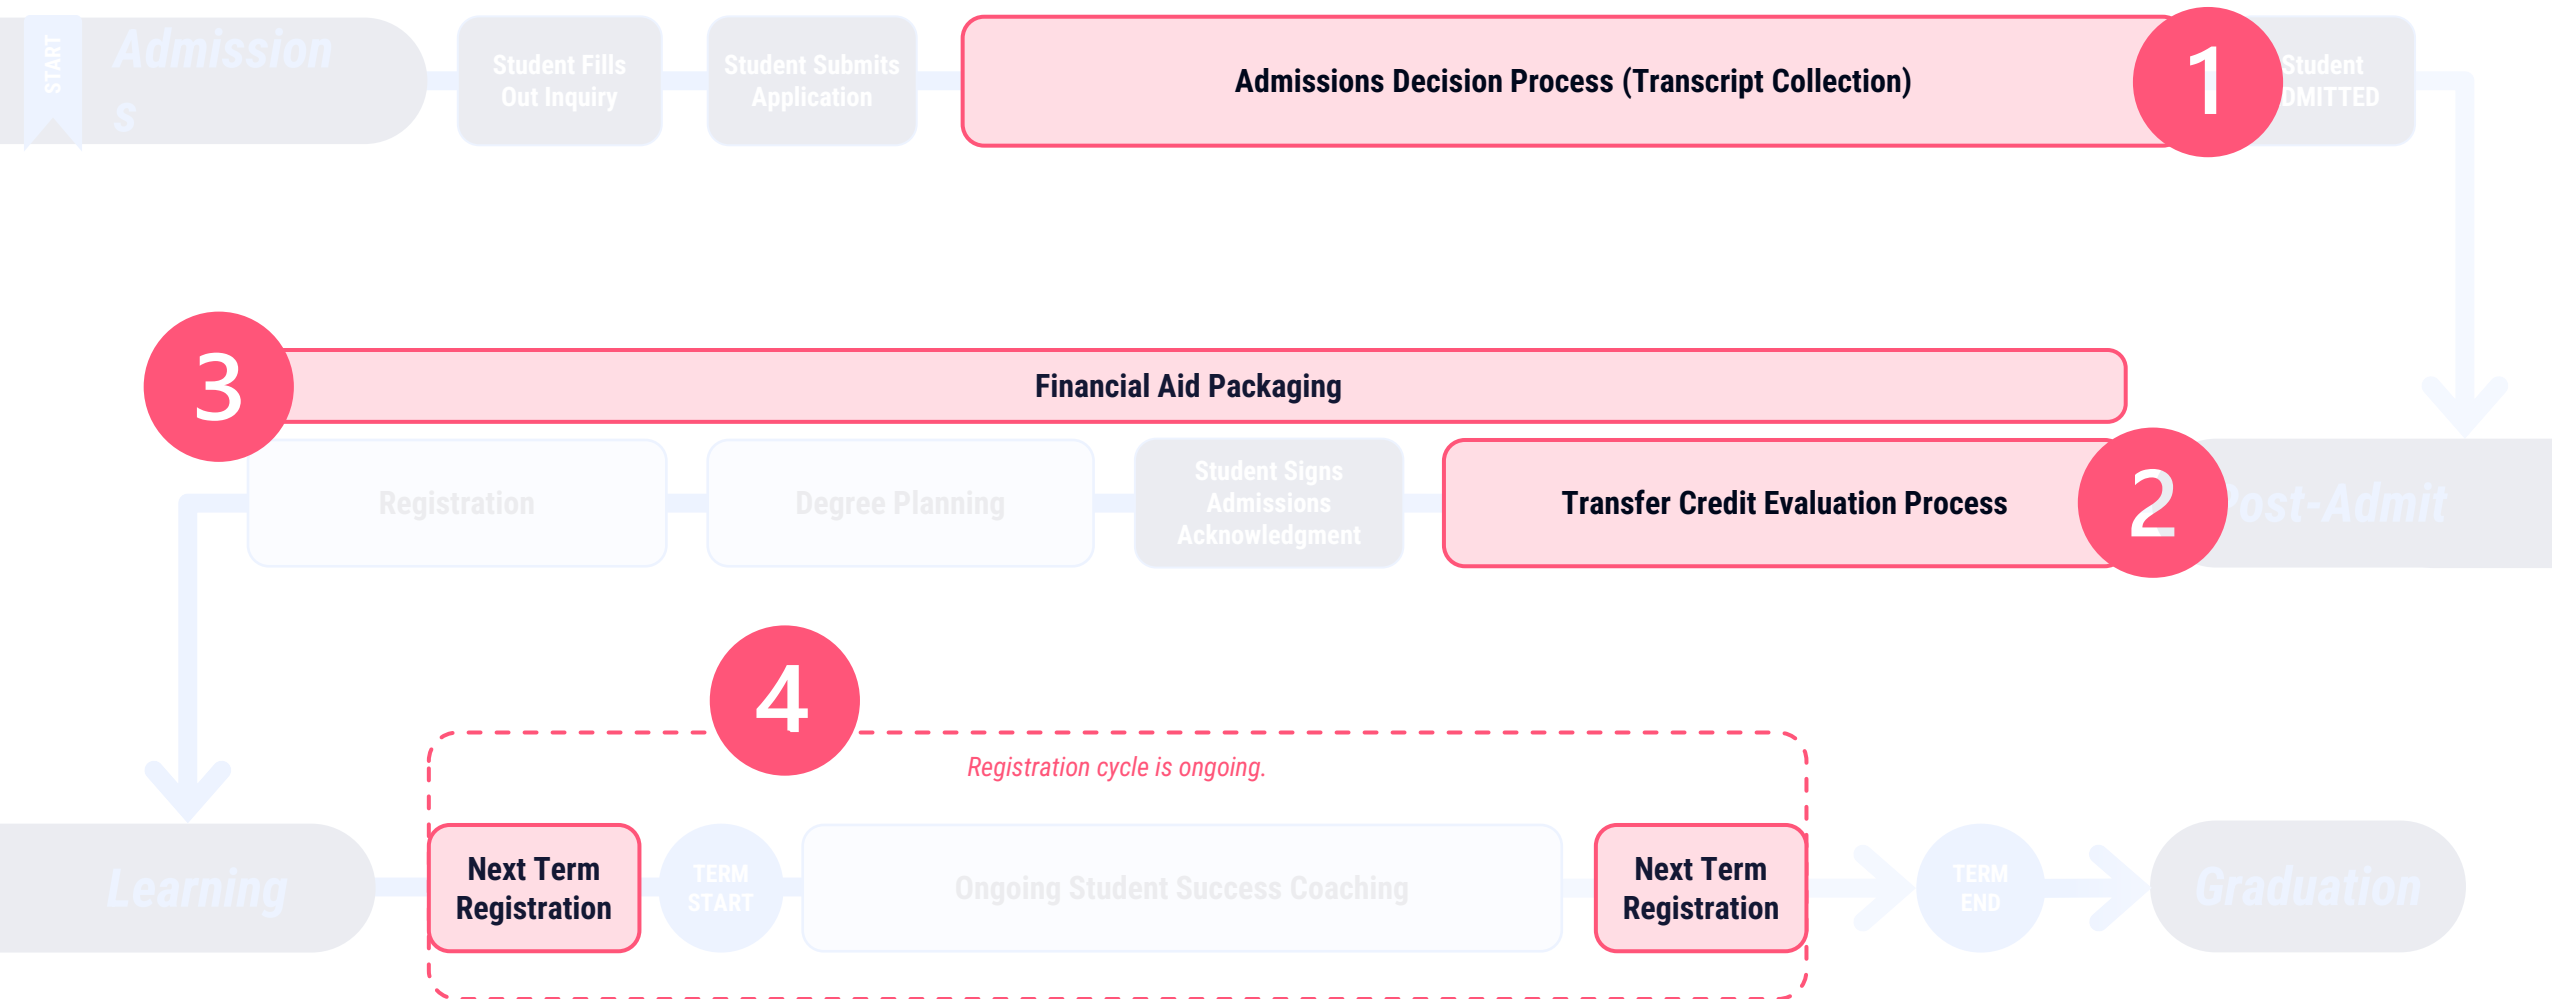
START

Admissions

Student Fills Out Inquiry

Student Submits Application

Admissions Decision Process (Transcript Collection)

1

Student ADMITTED

3

Financial Aid Packaging

Registration

Degree Planning

Student Signs Admissions Acknowledgment

Transfer Credit Evaluation Process

2

Post-Admit

4

Registration cycle is ongoing.

Learning

Next Term Registration

TERM START

Ongoing Student Success Coaching

Next Term Registration

TERM END

Graduation